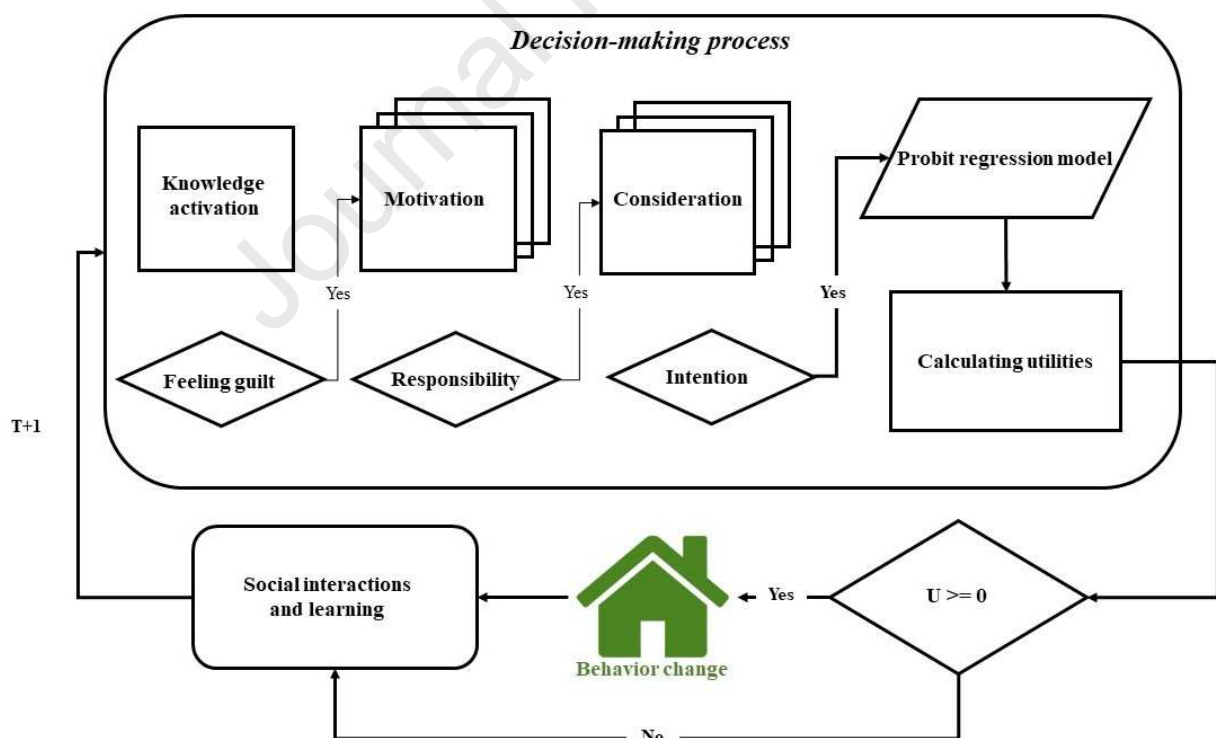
Journal

Decision-making process

Knowledge activation

Motivation

Consideration

Probit regression model

Yes

Yes

Yes

Feeling guilt

Responsibility

Intention

Calculating utilities

T+1

Social interactions and learning

Yes

U >= 0

Behavior change

No